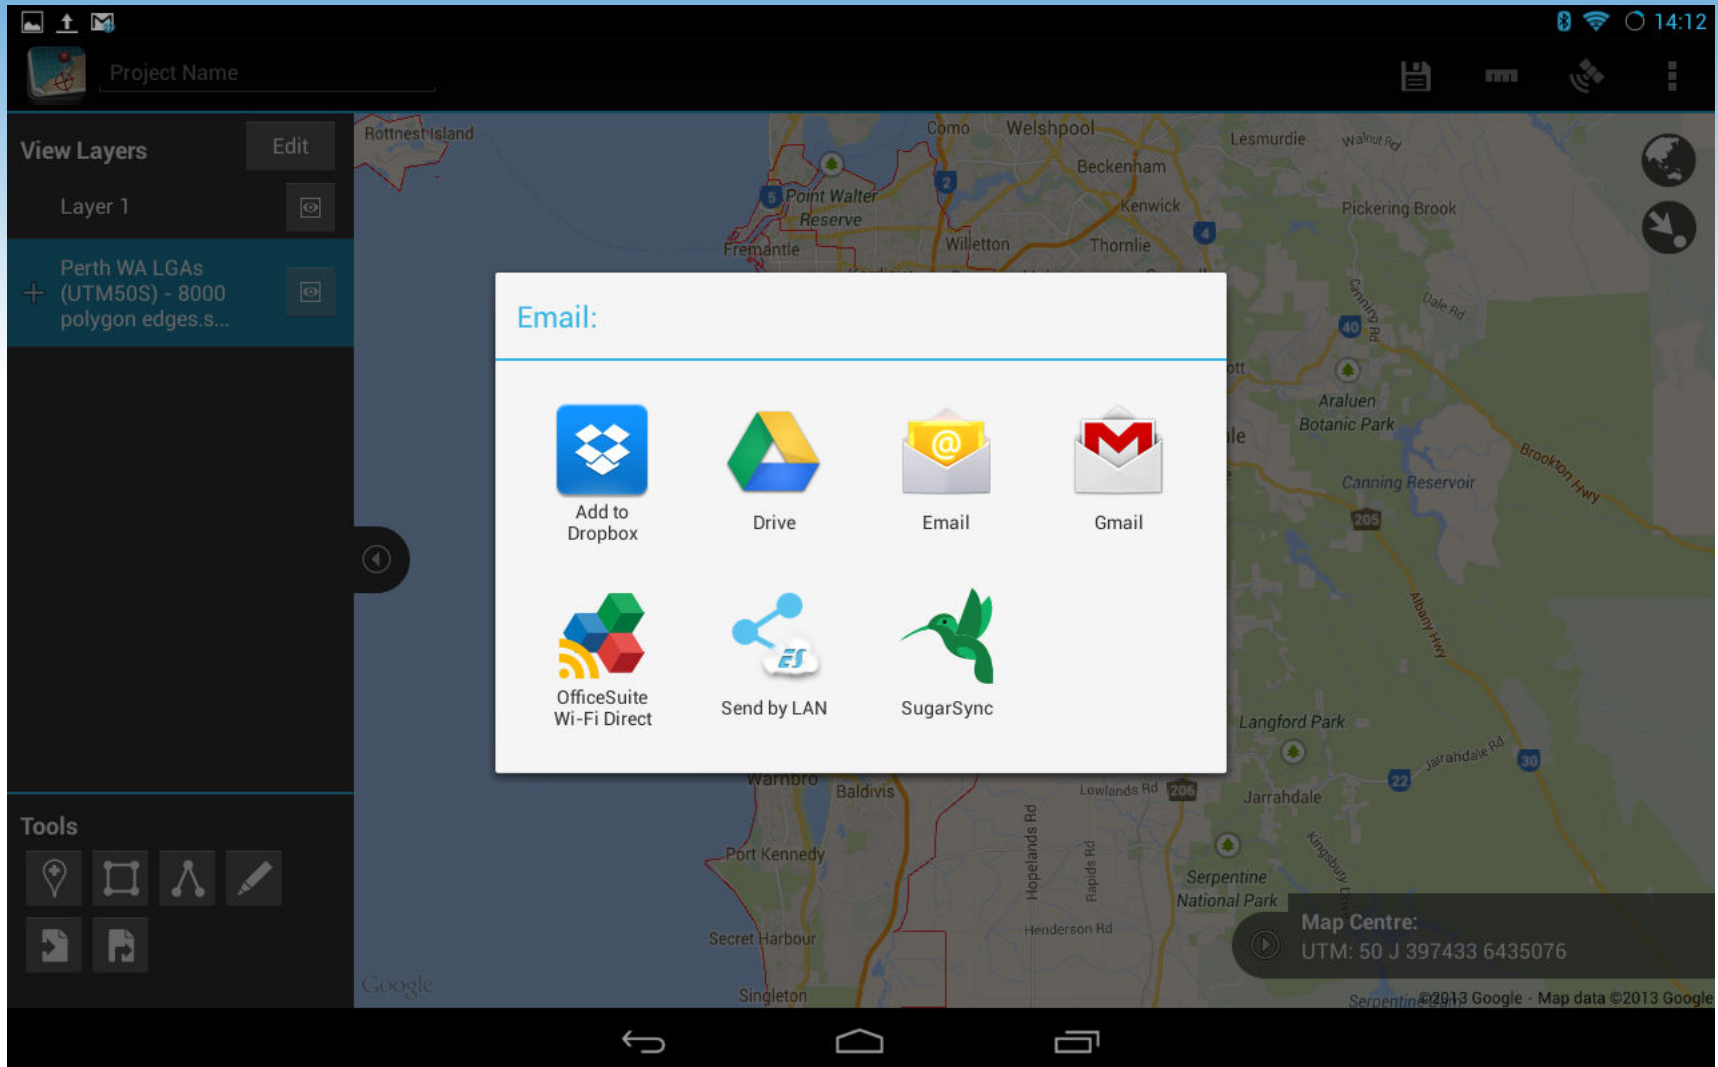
14:12

Project Name

View Layers
Edit
Layer 1
Perth WA LGAs (UTM50S) - 8000 polygon edges.s...

Tools

Rottnest Island
Como
Welshpool
Lesmurdie
Walnut Rd
Beckenham
Point Walter Reserve
Kenwick
Pickering Brook
Fremantle
Willetton
Thornlie
Dale Rd
Canning Rd
Araluen Botanic Park
Brookton Hwy
Canning Reservoir
Albany Hwy
Langford Park
Jarrahdale Rd
Warnbro
Baldivis
Lowlands Rd
Jarrahdale
Port Kennedy
Hopelands Rd
Rapids Rd
Kingsbury Dr
Serpentine National Park
Henderson Rd
Secret Harbour
Singleton
Google
Serpentine
©2013 Google - Map data ©2013 Google

Map Centre:
UTM: 50 J 397433 6435076

Email:

Add to Dropbox
Drive
Email
Gmail
OfficeSuite Wi-Fi Direct
Send by LAN
SugarSync